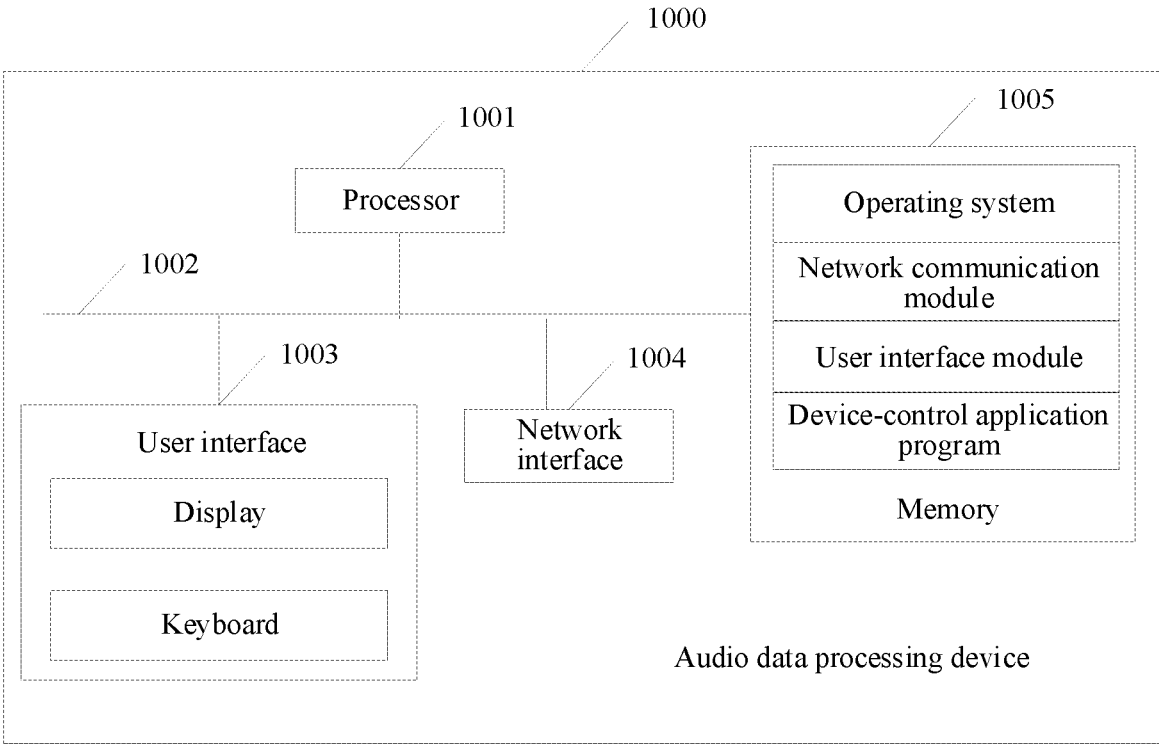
1000

1001

Processor

1005

Operating system

Network communication module

User interface module

Device-control application program

Memory

1002

1003

User interface

Display

Keyboard

1004

Network interface

Audio data processing device